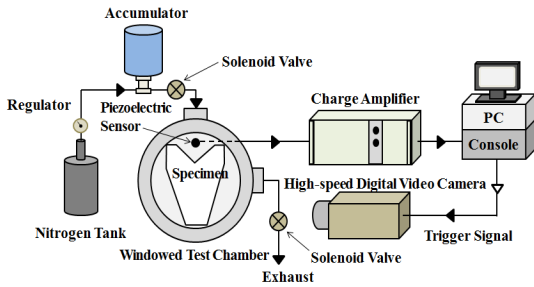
Accumulator
Solenoid Valve
Regulator
Piezoelectric Sensor
Charge Amplifier
PC
Console
Specimen
High-speed Digital Video Camera
Nitrogen Tank
Trigger Signal
Windowed Test Chamber
Solenoid Valve
Exhaust